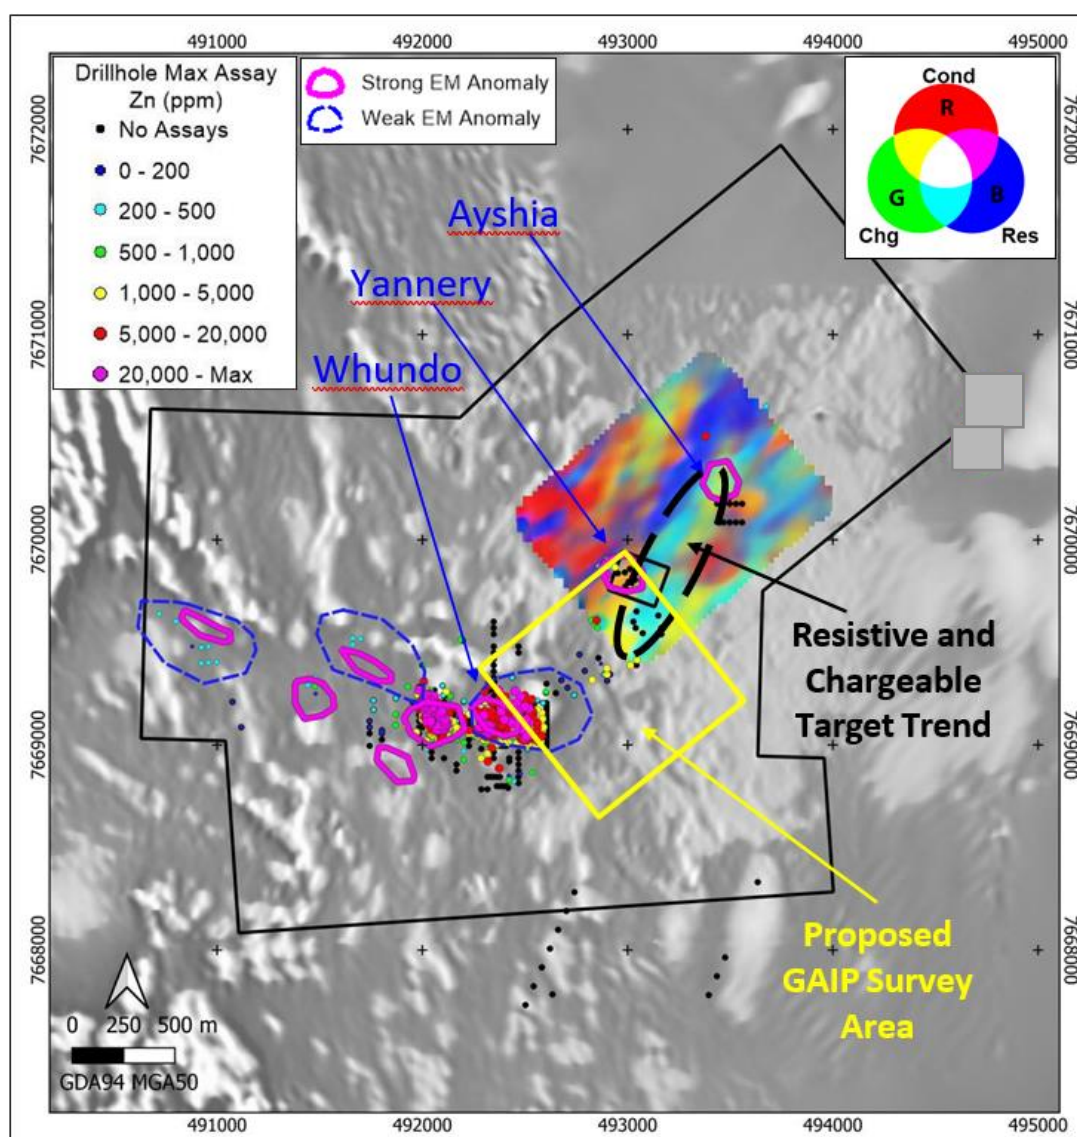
491000 492000 493000 494000 495000

Drillhole Max Assay
Zn (ppm)
No Assays
0 - 200
200 - 500
500 - 1,000
1,000 - 5,000
5,000 - 20,000
20,000 - Max

Strong EM Anomaly
Weak EM Anomaly

Cond
R
G
B
Chg
Res

7672000
7671000
7670000
7669000
7668000

Ayshia
Yannery
Whundo

Resistive and Chargeable Target Trend

Proposed GAIP Survey Area

0 250 500 m
GDA94 MGA50

491000 492000 493000 494000 495000